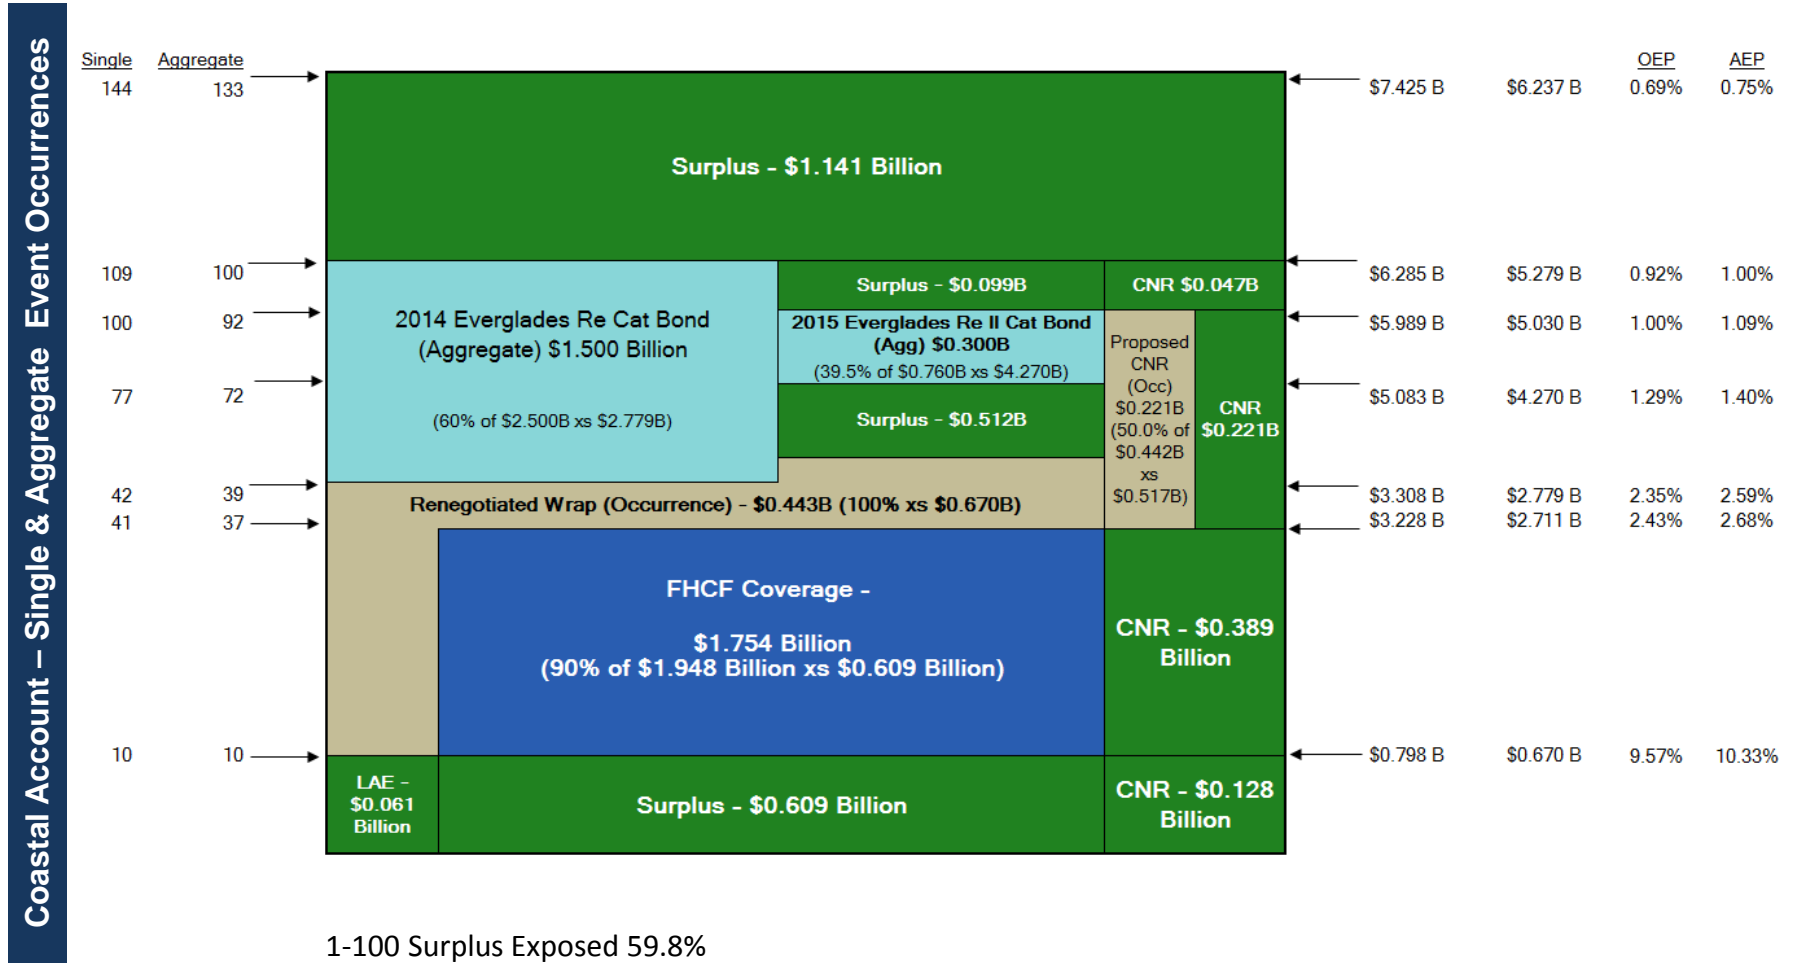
Coastal Account – Single & Aggregate Event Occurrences

| Single | Aggregate |
|---|---|
| 144 | 133 |
| 109 | 100 |
| 100 | 92 |
| 77 | 72 |
| 42 | 39 |
| 41 | 37 |
| 10 | 10 |

Surplus - $1.141 Billion

2014 Everglades Re Cat Bond (Aggregate) $1.500 Billion

(60% of $2.500B xs $2.779B)

Surplus - $0.099B

CNR $0.047B

2015 Everglades Re II Cat Bond (Agg) $0.300B

(39.5% of $0.760B xs $4.270B)

Surplus - $0.512B

Proposed CNR (Occ) $0.221B (50.0% of $0.442B xs $0.517B)

CNR $0.221B

Renegotiated Wrap (Occurrence) - $0.443B (100% xs $0.670B)

FHCF Coverage -

$1.754 Billion
(90% of $1.948 Billion xs $0.609 Billion)

CNR - $0.389 Billion

LAE - $0.061 Billion

Surplus - $0.609 Billion

CNR - $0.128 Billion

| | | OEP | AEP |
|---|---|---|---|
| $7.425 B | $6.237 B | 0.69% | 0.75% |
| $6.285 B | $5.279 B | 0.92% | 1.00% |
| $5.989 B | $5.030 B | 1.00% | 1.09% |
| $5.083 B | $4.270 B | 1.29% | 1.40% |
| $3.308 B | $2.779 B | 2.35% | 2.59% |
| $3.228 B | $2.711 B | 2.43% | 2.68% |
| $0.798 B | $0.670 B | 9.57% | 10.33% |

1-100 Surplus Exposed 59.8%